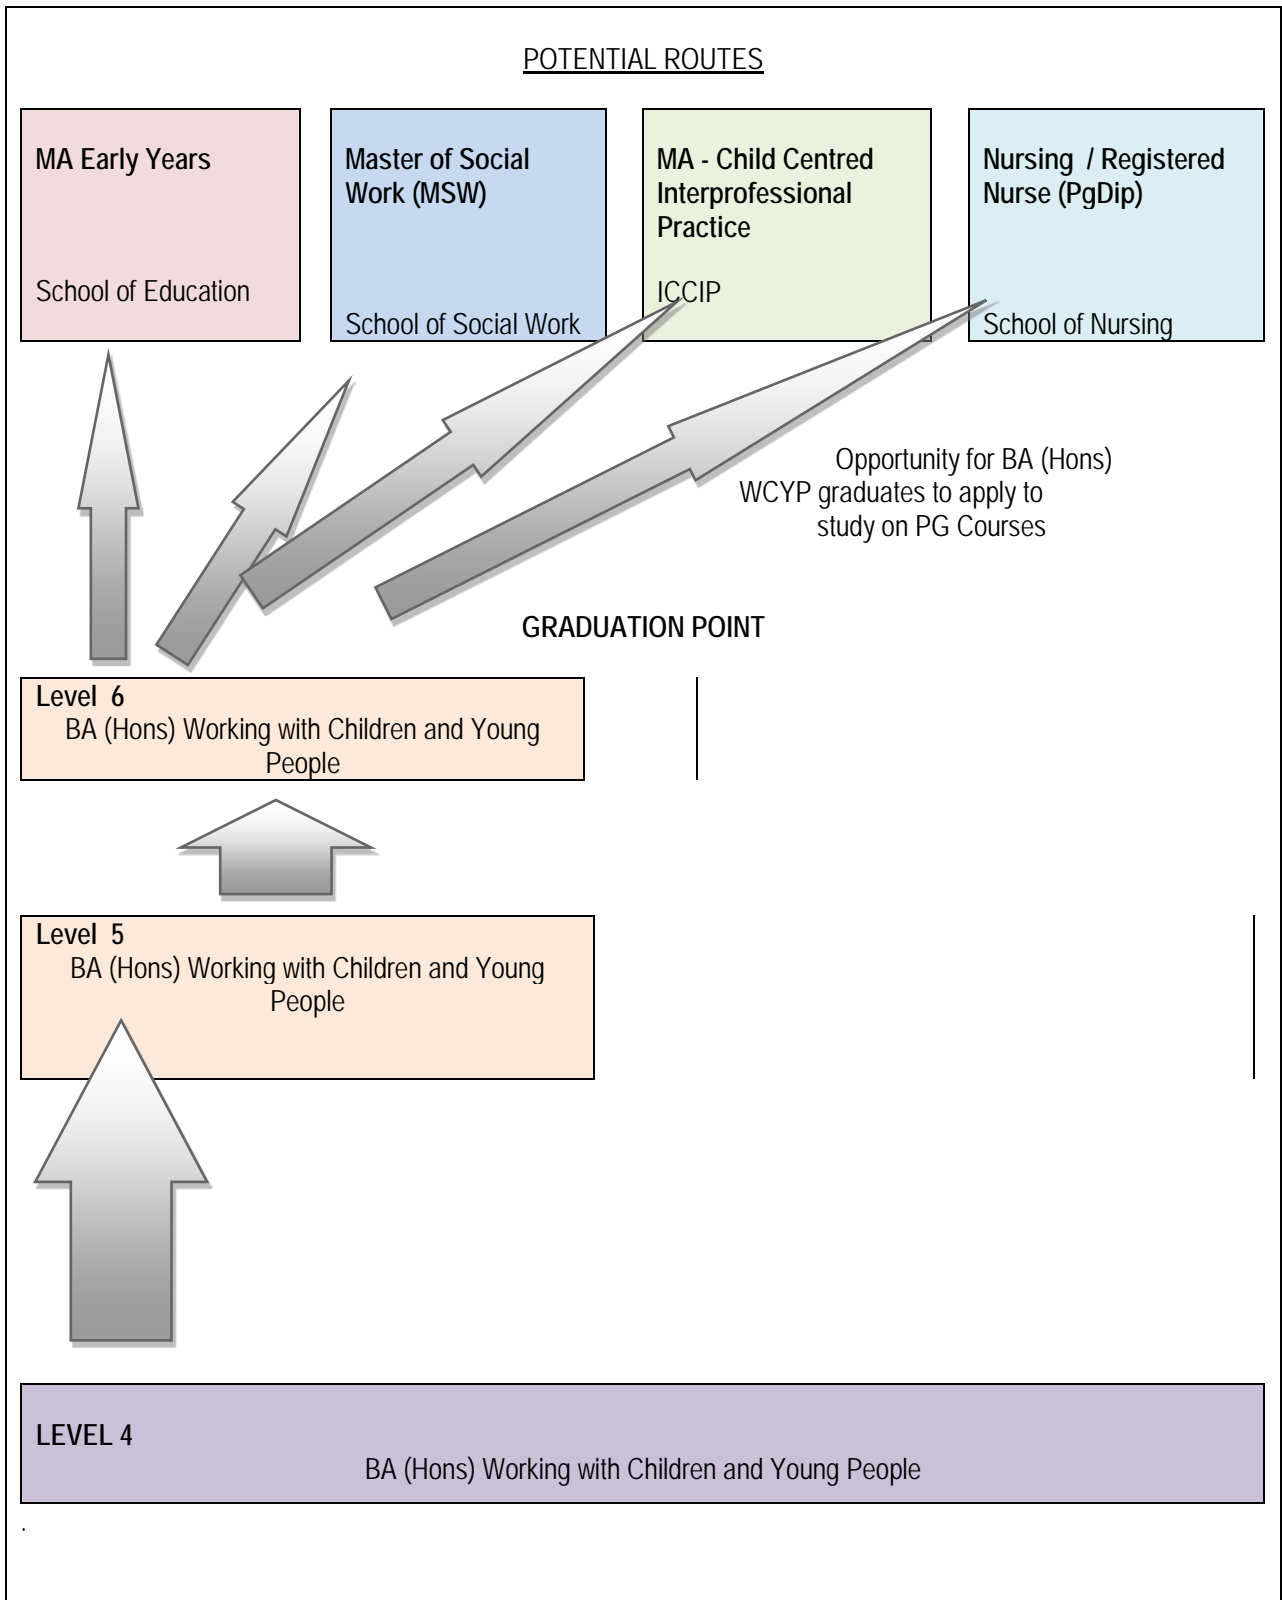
POTENTIAL ROUTES

MA Early Years

School of Education

Master of Social Work (MSW)

School of Social Work

MA - Child Centred Interprofessional Practice

ICCIP

Nursing / Registered Nurse (PgDip)

School of Nursing

Opportunity for BA (Hons) WCYP graduates to apply to study on PG Courses

GRADUATION POINT

Level 6
BA (Hons) Working with Children and Young People

Level 5
BA (Hons) Working with Children and Young People

LEVEL 4
BA (Hons) Working with Children and Young People

.